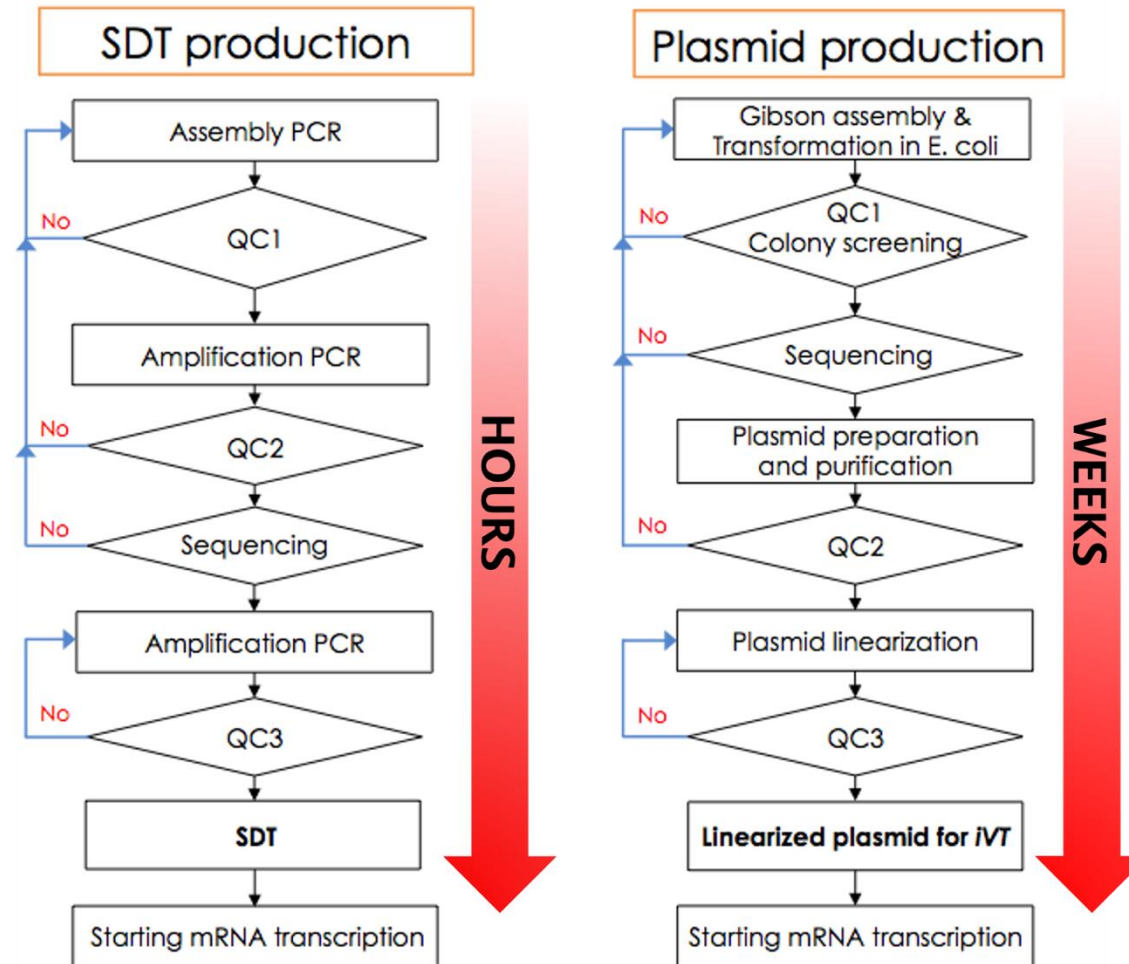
SDT production

Assembly PCR

No

QC1

Amplification PCR

No

QC2

No

Sequencing

Amplification PCR

No

QC3

SDT

Starting mRNA transcription

HOURS

Plasmid production

Gibson assembly & Transformation in E. coli

No

QC1 Colony screening

No

Sequencing

Plasmid preparation and purification

No

QC2

Plasmid linearization

No

QC3

Linearized plasmid for *iVT*

Starting mRNA transcription

WEEKS